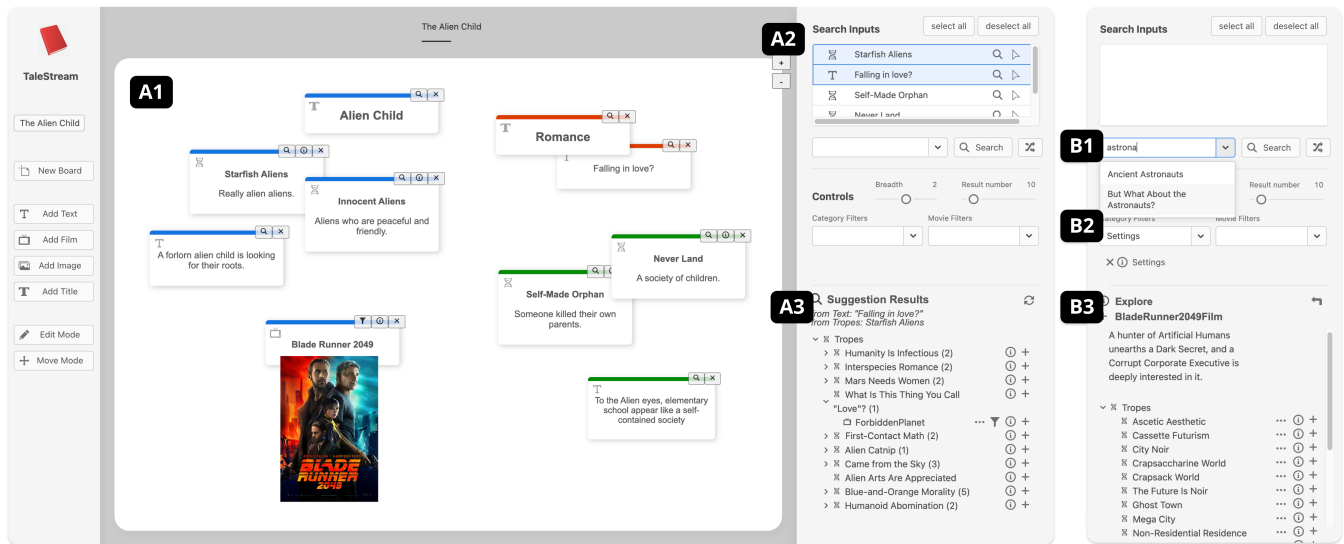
TaleStream

The Alien Child

New Board

Add Text

Add Film

Add Image

Add Title

Edit Mode

Move Mode

The Alien Child

A1

Alien Child

Starfish Aliens
Really alien aliens.

Innocent Aliens
Aliens who are peaceful and friendly.

A forlorn alien child is looking for their roots.

Blade Runner 2049

BLADE RUNNER 2049

Romance

Falling in love?

Never Land
A society of children.

Self-Made Orphan
Someone killed their own parents.

To the Alien eyes, elementary school appear like a self-contained society

A2

+
-

Search Inputs
select all
deselect all

Starfish Aliens
Falling in love?
Self-Made Orphan
Never Land

Search

Controls
Breadth 2
Result number 10
Category Filters
Movie Filters

A3

Suggestion Results
from Text: "Falling in love?"
from Tropes: Starfish Aliens

Tropes
Humanity Is Infectious (2)
Interspecies Romance (2)
Mars Needs Women (2)
What Is This Thing You Call "Love"? (1)
ForbiddenPlanet
First-Contact Math (2)
Alien Catnip (1)
Came from the Sky (3)
Alien Arts Are Appreciated
Blue-and-Orange Morality (5)
Humanoid Abomination (2)

Search Inputs
select all
deselect all

B1

astrona

Search

Ancient Astronauts
But What About the Astronauts?

Result number 10

B2

Category Filters
Movie Filters
Settings

Settings

B3

Explore
BladeRunner2049Film
A hunter of Artificial Humans unearths a Dark Secret, and a Corrupt Corporate Executive is deeply interested in it.

Tropes
Ascetic Aesthetic
Cassette Futurism
City Noir
Crapsaccharine World
Crapsack World
The Future Is Noir
Ghost Town
Mega City
Non-Residential Residence